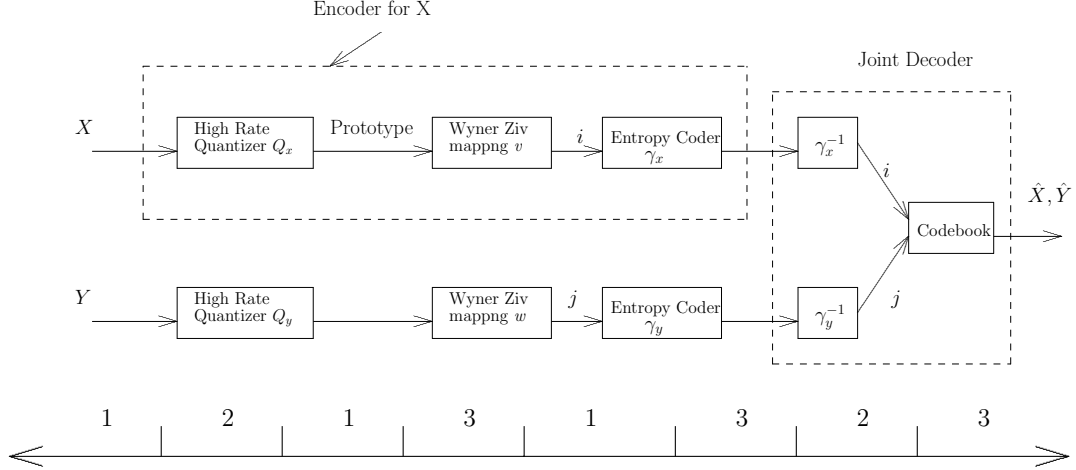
Encoder for X

Joint Decoder

$X$

High Rate Quantizer $Q_x$

Prototype

Wyner Ziv mappng $v$

$i$

Entropy Coder $\gamma_x$

$\gamma_x^{-1}$

$i$

$\hat{X}, \hat{Y}$

Codebook

$Y$

High Rate Quantizer $Q_y$

Wyner Ziv mappng $w$

$j$

Entropy Coder $\gamma_y$

$\gamma_y^{-1}$

$j$

1 2 1 3 1 3 2 3